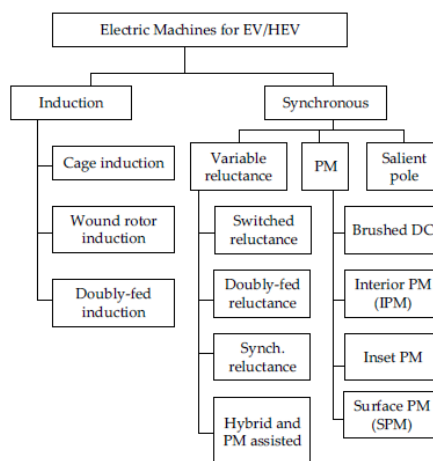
Electric Machines for EV/HEV

Induction

Cage induction

Wound rotor induction

Doubly-fed induction

Synchronous

Variable reluctance

Switched reluctance

Doubly-fed reluctance

Synch. reluctance

Hybrid and PM assisted

PM

Brushed DC

Interior PM (IPM)

Inset PM

Surface PM (SPM)

Salient pole